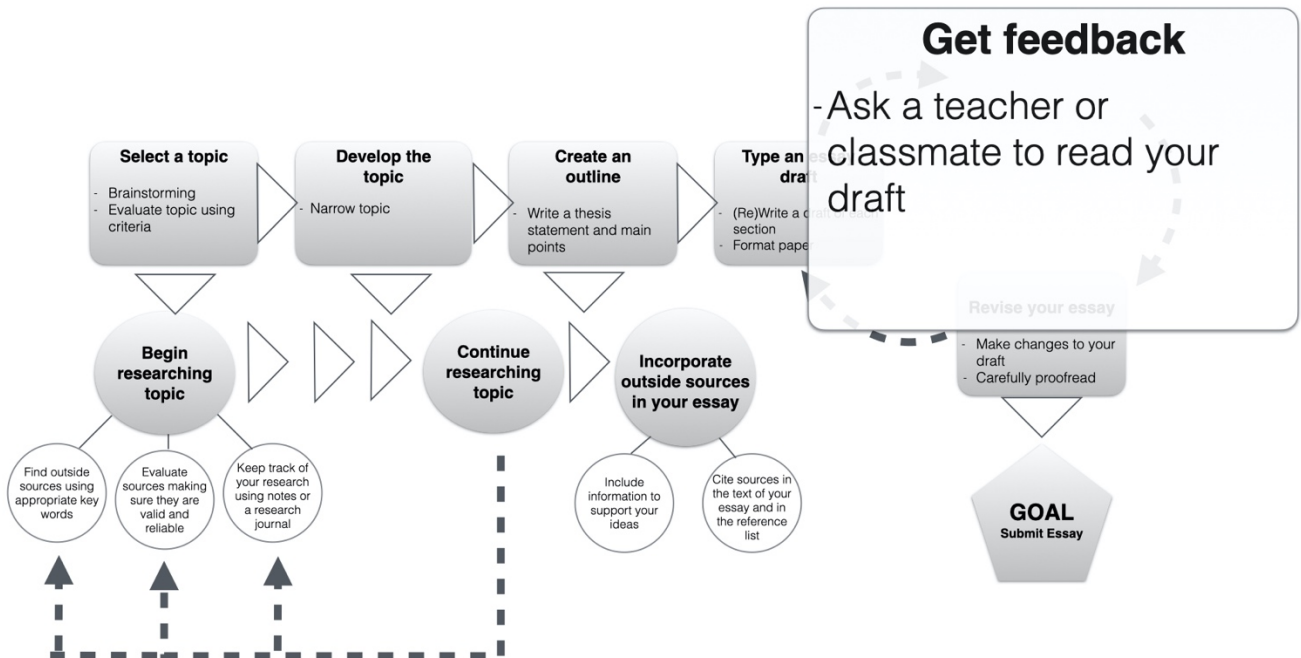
Get feedback

-Ask a teacher or classmate to read your draft

Select a topic

- Brainstorming
- Evaluate topic using criteria

Develop the topic

- Narrow topic

Create an outline

- Write a thesis statement and main points

Type an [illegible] draft

- (Re)Write a d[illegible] section
- Format paper

Revise your essay

- Make changes to your draft
- Carefully proofread

Begin researching topic

Continue researching topic

Incorporate outside sources in your essay

Find outside sources using appropriate key words

Evaluate sources making sure they are valid and reliable

Keep track of your research using notes or a research journal

Include information to support your ideas

Cite sources in the text of your essay and in the reference list

GOAL
Submit Essay